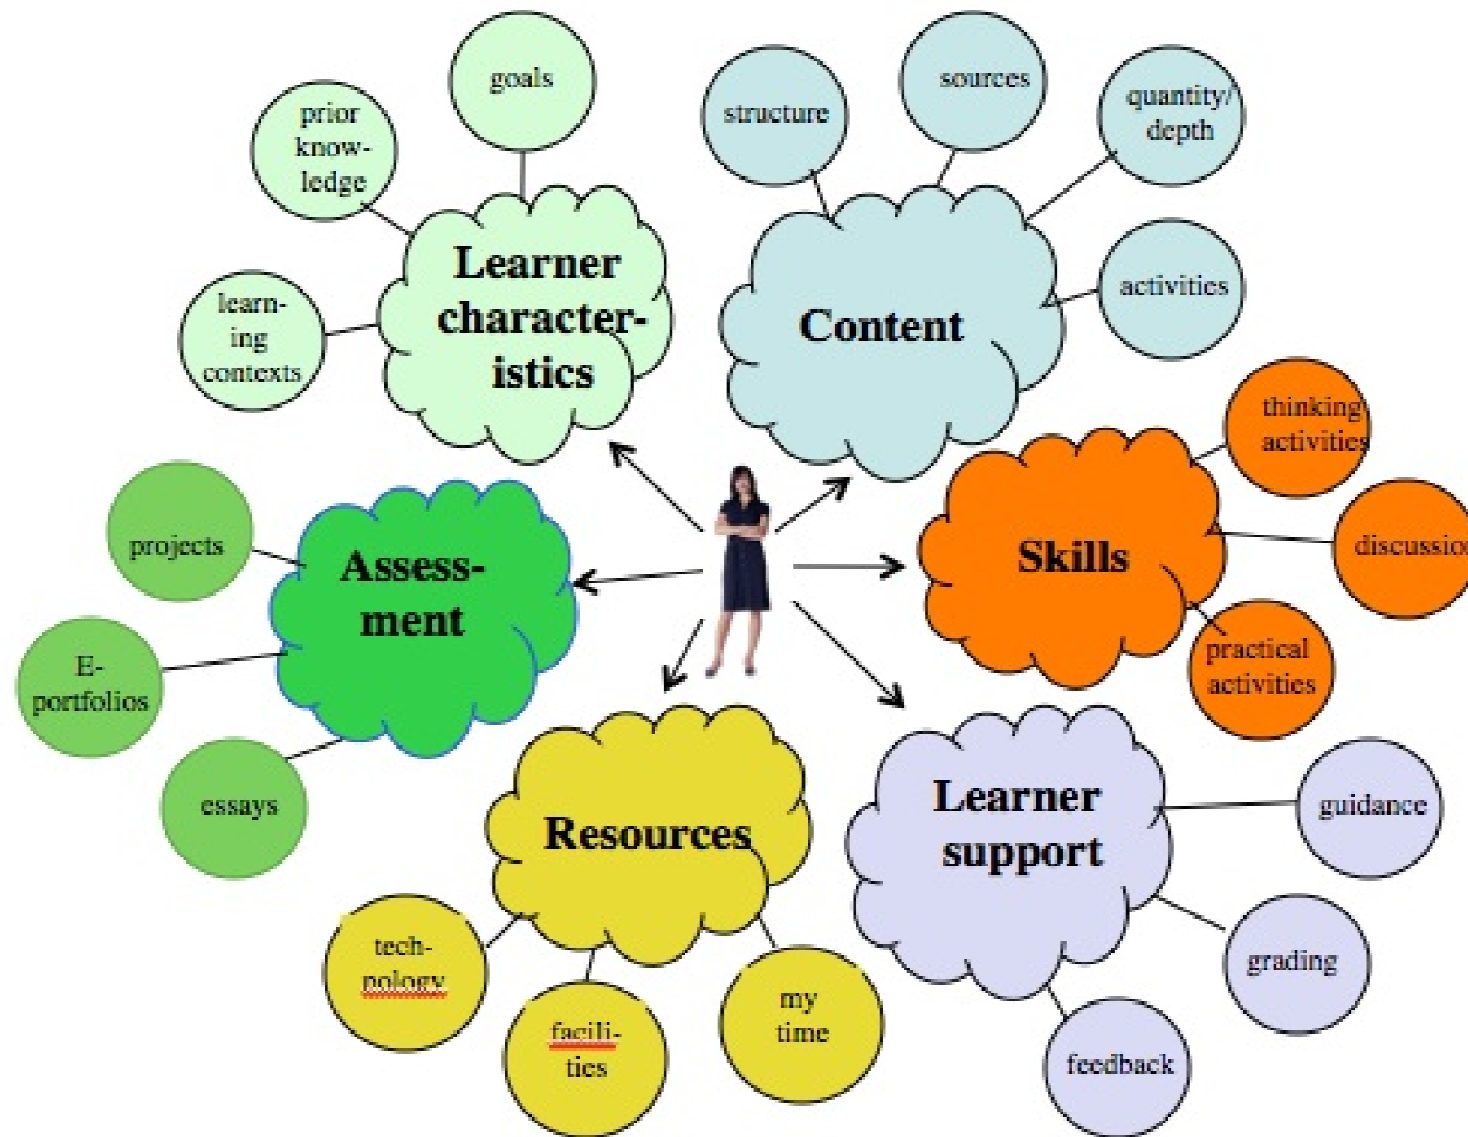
goals

prior knowledge

learning contexts

Learner characteristics

structure

sources

quantity/ depth

activities

Content

thinking activities

discussio

practical activities

Skills

projects

E-portfolios

essays

Assessment

Resources

technology

facilities

my time

Learner support

guidance

grading

feedback